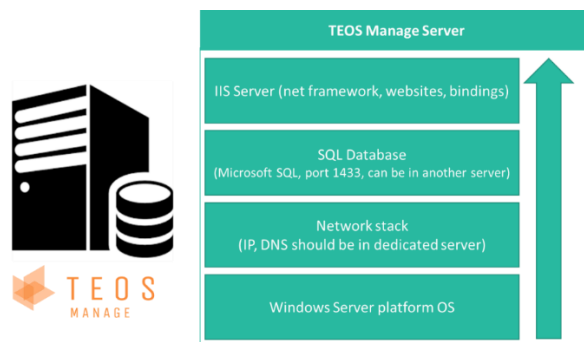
TEOS
MANAGE

TEOS Manage Server

IIS Server (net framework, websites, bindings)

SQL Database
(Microsoft SQL, port 1433, can be in another server)

Network stack
(IP, DNS should be in dedicated server)

Windows Server platform OS